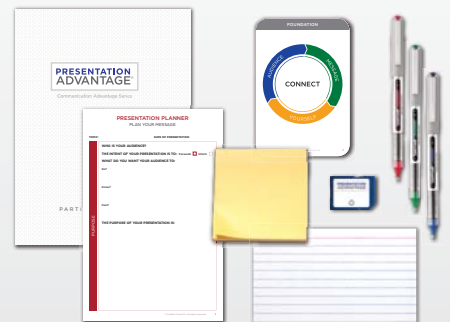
PRESENTATION ADVANTAGE

Communication Advantage Series

PARTIC

FOUNDATION

AUDIENCE

MESSAGE

YOURSELF

CONNECT

PRESENTATION PLANNER

PLAN YOUR MESSAGE

TOPIC:

DATE OF PRESENTATION:

PURPOSE

WHO IS YOUR AUDIENCE?

THIS INTENT OF YOUR PRESENTATION IS TO: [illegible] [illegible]

WHAT DO YOU WANT YOUR AUDIENCE TO:

THIS PURPOSE OF YOUR PRESENTATION IS: